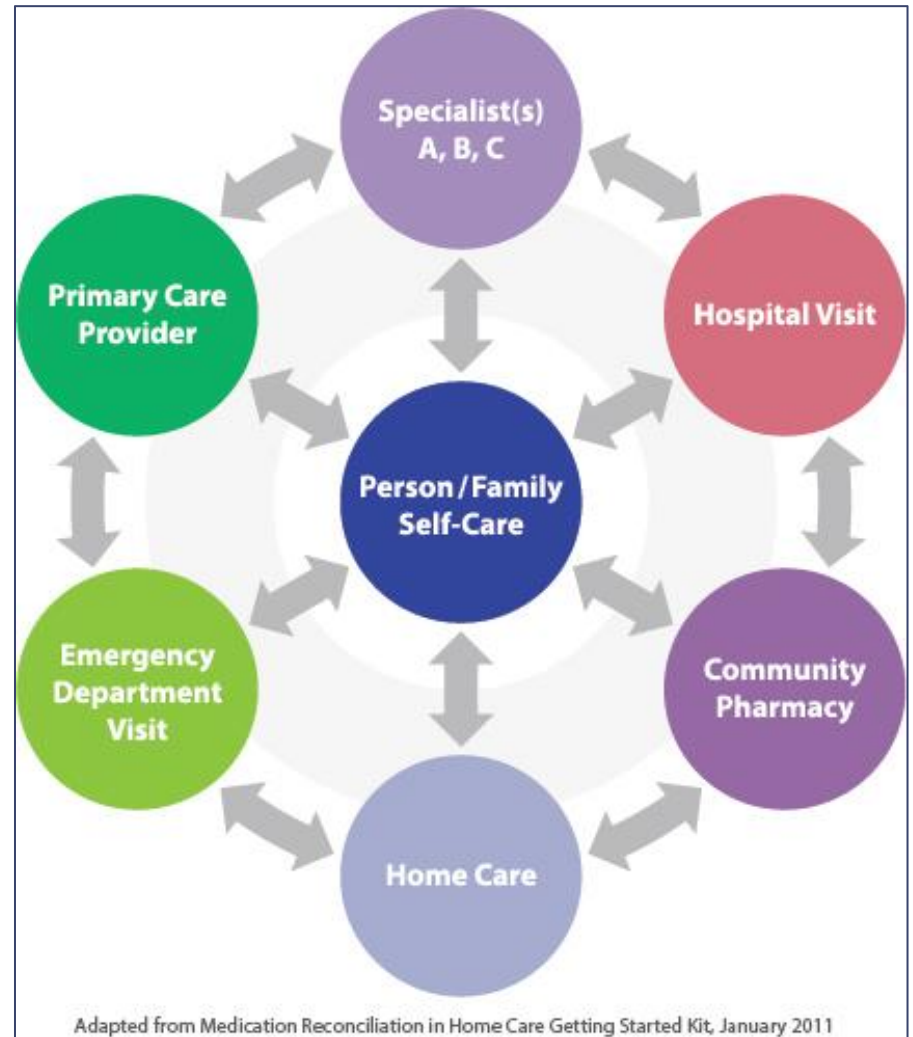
Specialist(s)
A, B, C

Primary Care Provider

Hospital Visit

Person / Family Self-Care

Emergency Department Visit

Community Pharmacy

Home Care

Adapted from Medication Reconciliation in Home Care Getting Started Kit, January 2011